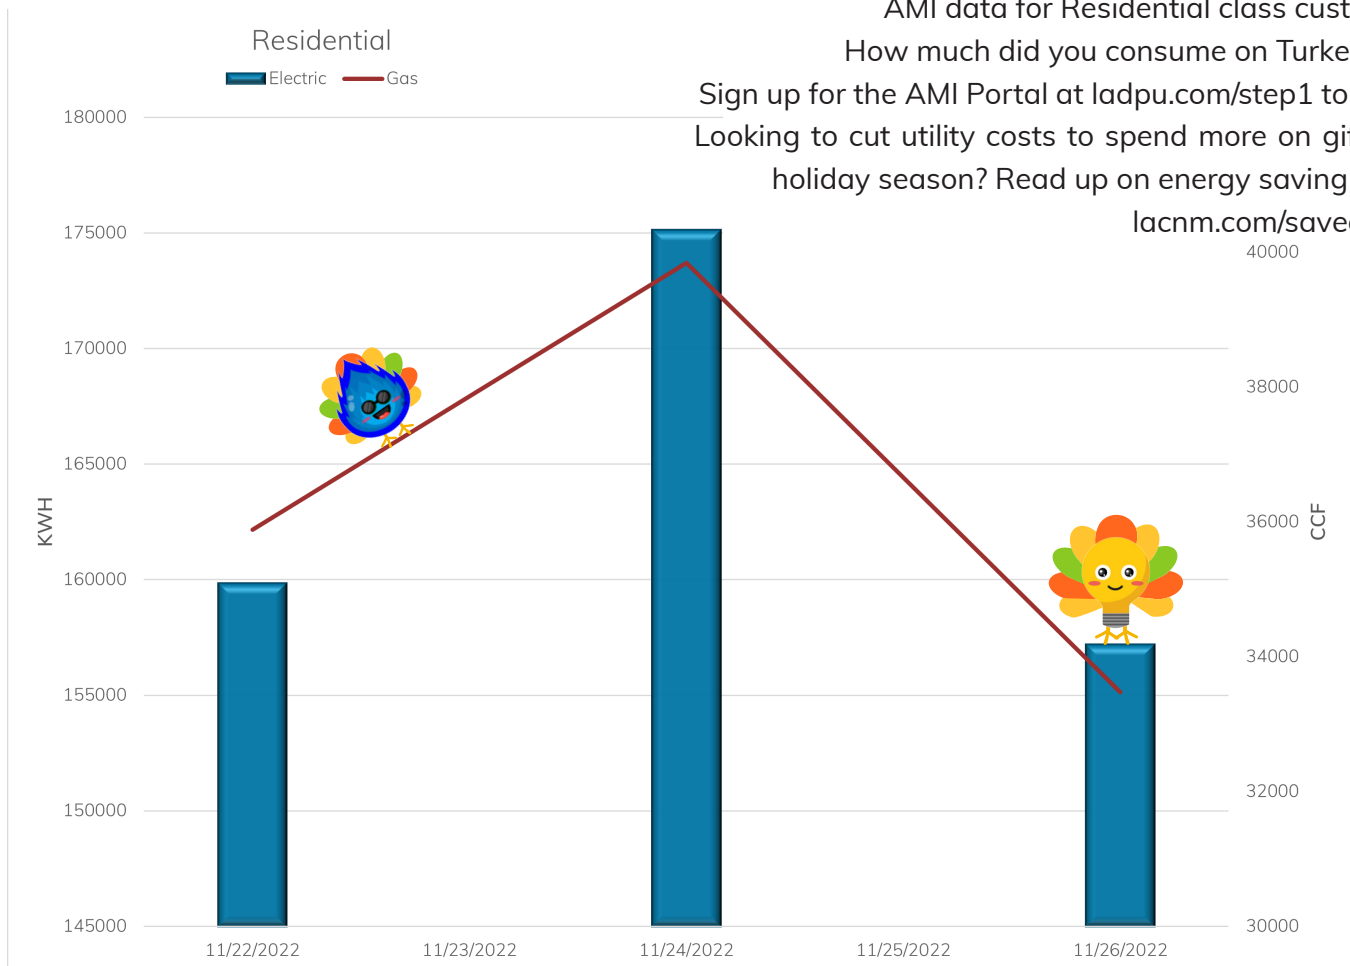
Residential

Electric Gas

AMI data for Residential class cust
How much did you consume on Turke
Sign up for the AMI Portal at ladpu.com/step1 to
Looking to cut utility costs to spend more on gi
holiday season? Read up on energy saving
lacnm.com/save

180000
175000
170000
165000
160000
155000
150000
145000

KWH

40000
38000
36000
34000
32000
30000

CCF

11/22/2022
11/23/2022
11/24/2022
11/25/2022
11/26/2022